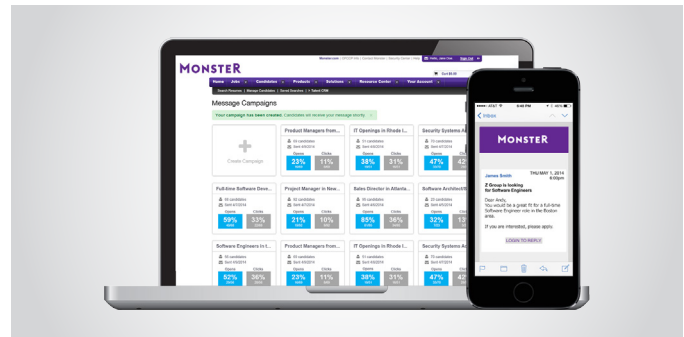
MONSTER

Monster.com | 1-800-MONSTER | Contact Monster | Security Center | Help

Hello, John Doe

Home | Jobs | Candidates | Products | Solutions | Resource Center | Your Account

Search Resumes | Message Candidates | Saved Searches | Talent CRM

Message Campaigns

Your campaign has been created. Candidates will receive your message shortly.

Create Campaign

Product Managers from...
23% Opens
11% Clicks

IT Openings in Rhode I...
38% Opens
31% Clicks

Security Systems A...
47% Opens
4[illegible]

Full-time Software Deve...
59% Opens
33% Clicks

Project Manager in New...
21% Opens
10% Clicks

Sales Director in Atlanta...
85% Opens
36% Clicks

Software Architect/E...
32% Opens
1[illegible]

Software Engineers in I...
52% Opens
36% Clicks

Product Managers from...
23% Opens
11% Clicks

IT Openings in Rhode I...
38% Opens
31% Clicks

Security Systems A...
47% Opens
4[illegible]

AT&T 4:40 PM

Inbox

MONSTER

James Smith
THU MAY 1, 2014 8:00pm

Z Group is looking for Software Engineers

Dear Andy,
You would be a great fit for a full-time Software Engineer role in the Boston area.

If you are interested, please apply.

LOGIN TO REPLY